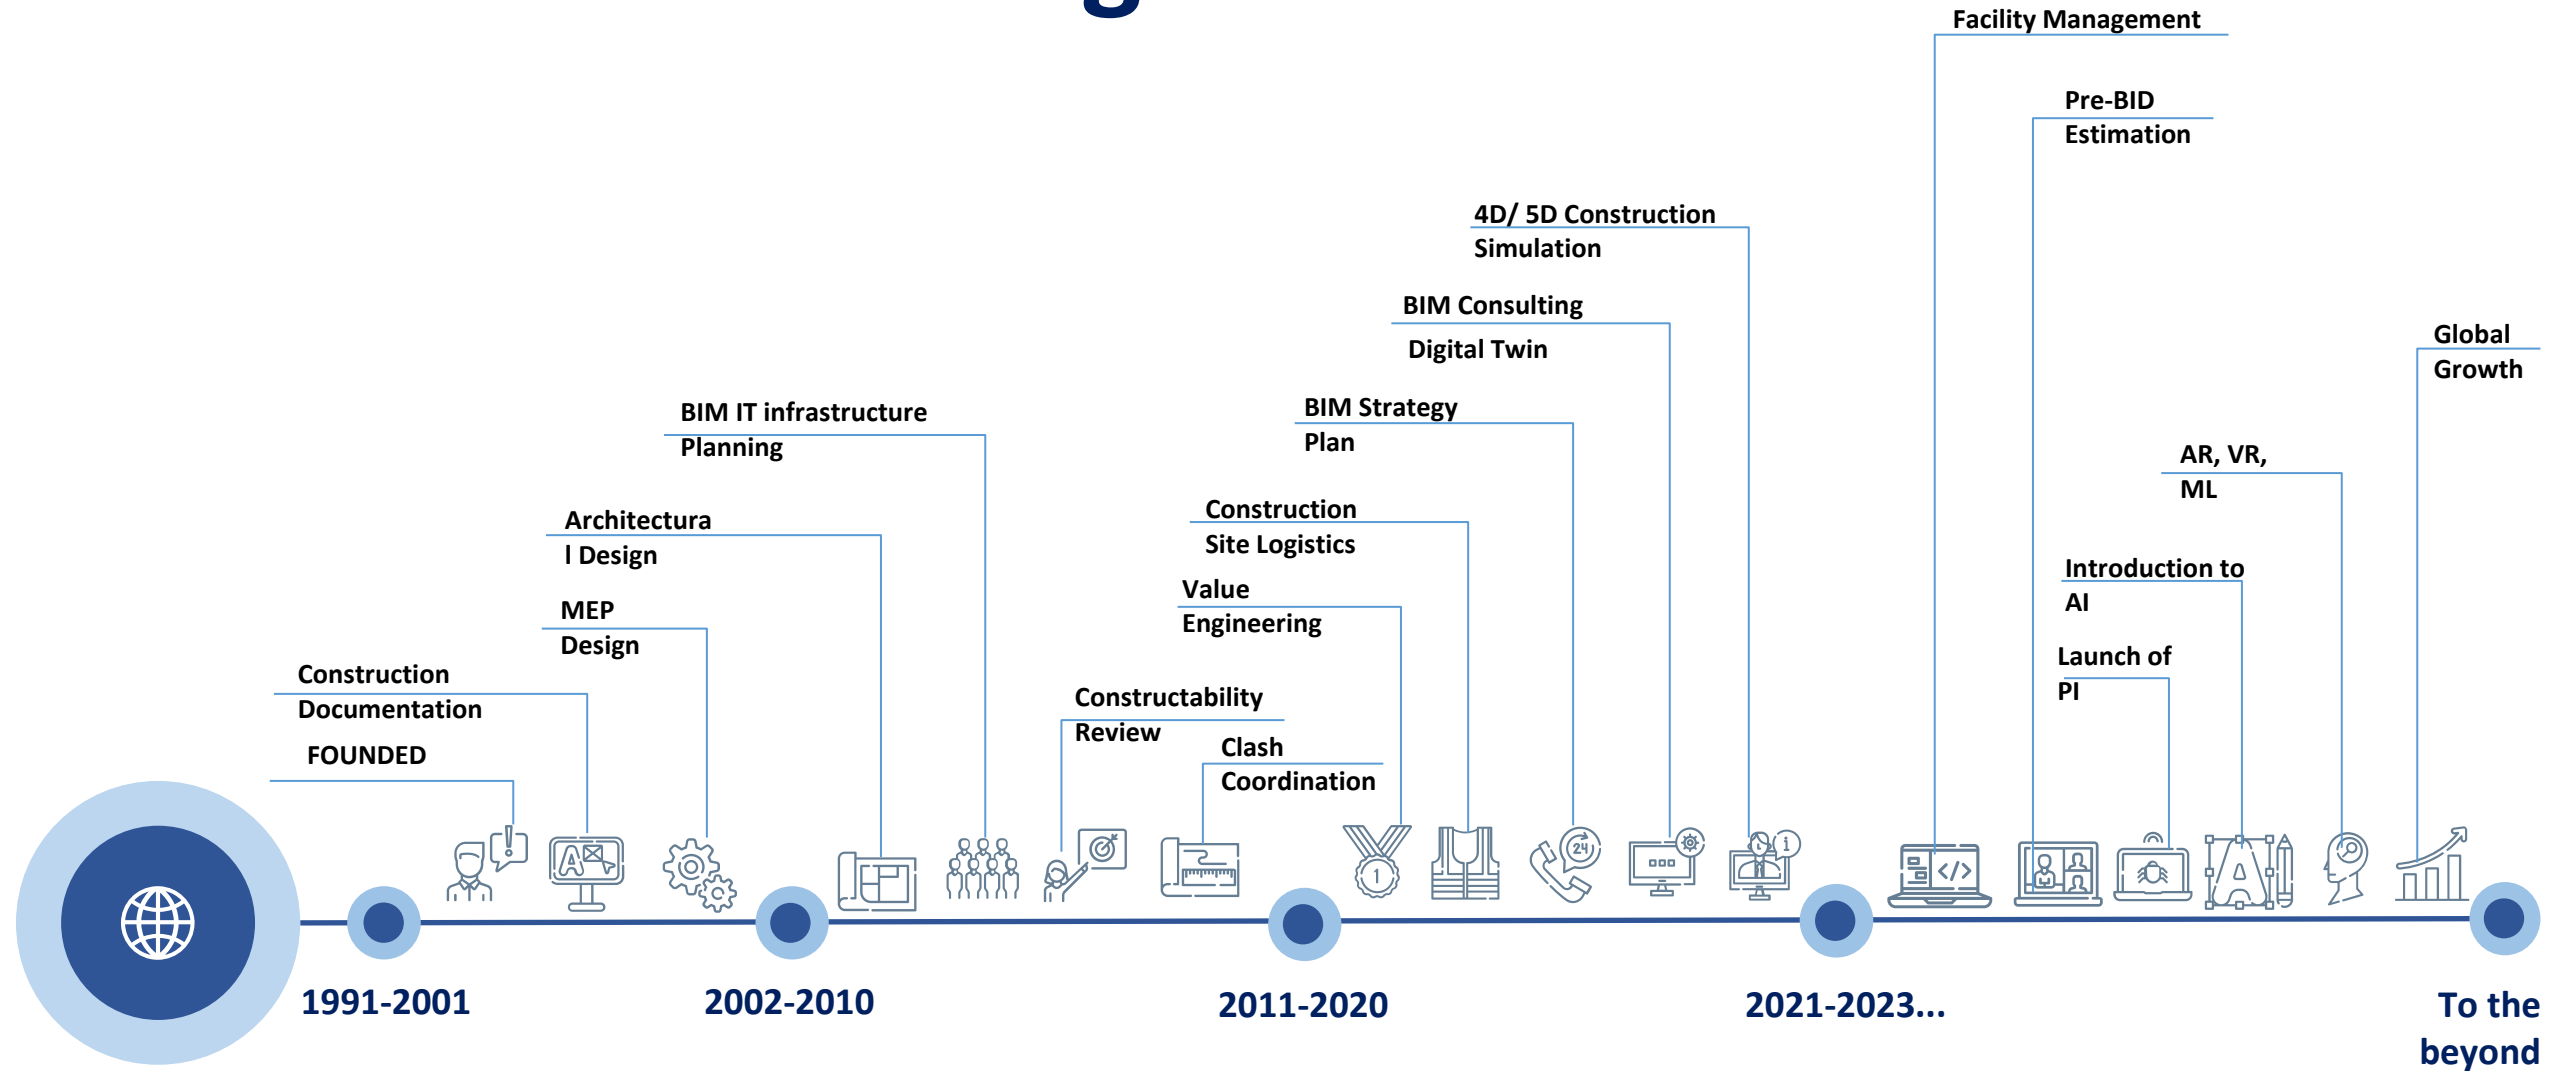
Facility Management

Pre-BID Estimation

4D/ 5D Construction Simulation

BIM Consulting

Digital Twin

Global Growth

BIM IT infrastructure Planning

BIM Strategy Plan

AR, VR, ML

Architectura l Design

Construction Site Logistics

Introduction to AI

Value Engineering

MEP Design

Launch of PI

Construction Documentation

Constructability Review

Clash Coordination

FOUNDED

1991-2001

2002-2010

2011-2020

2021-2023...

To the beyond